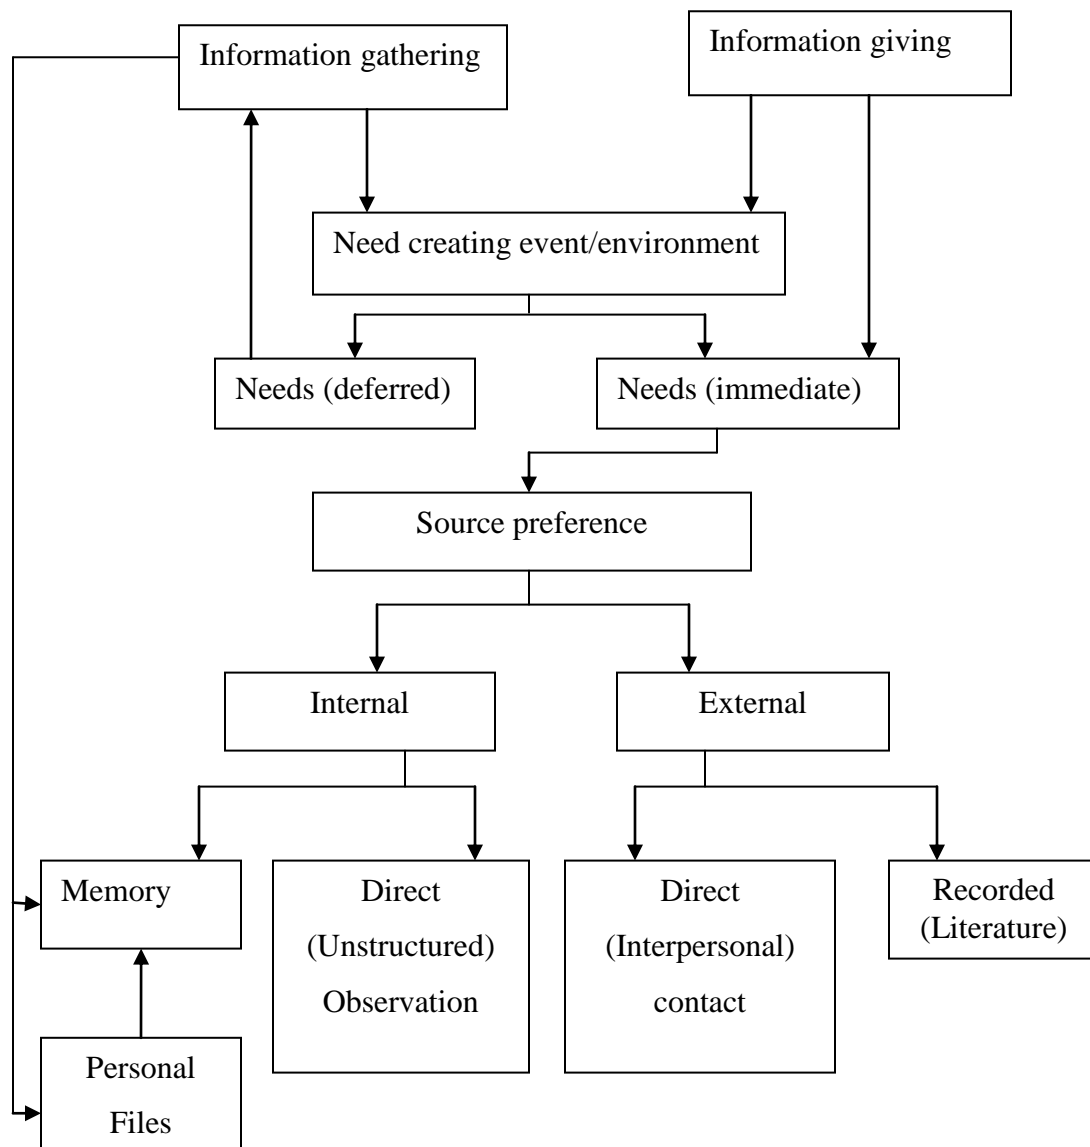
Information gathering

Information giving

Need creating event/environment

Needs (deferred)

Needs (immediate)

Source preference

Internal

External

Memory

Direct (Unstructured) Observation

Direct (Interpersonal) contact

Recorded (Literature)

Personal Files